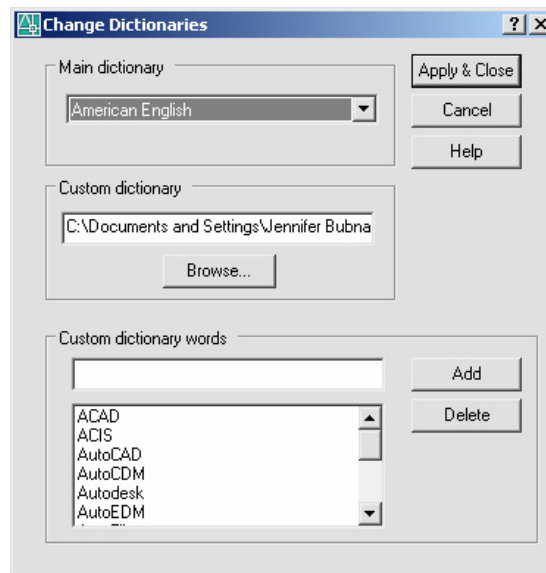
Change Dictionaries

?

X

Main dictionary

American English

Apply & Close

Cancel

Help

Custom dictionary

C:\Documents and Settings\Jennifer Bubna

Browse...

Custom dictionary words

Add

Delete

ACAD
ACIS
AutoCAD
AutoCDM
Autodesk
AutoEDM
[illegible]